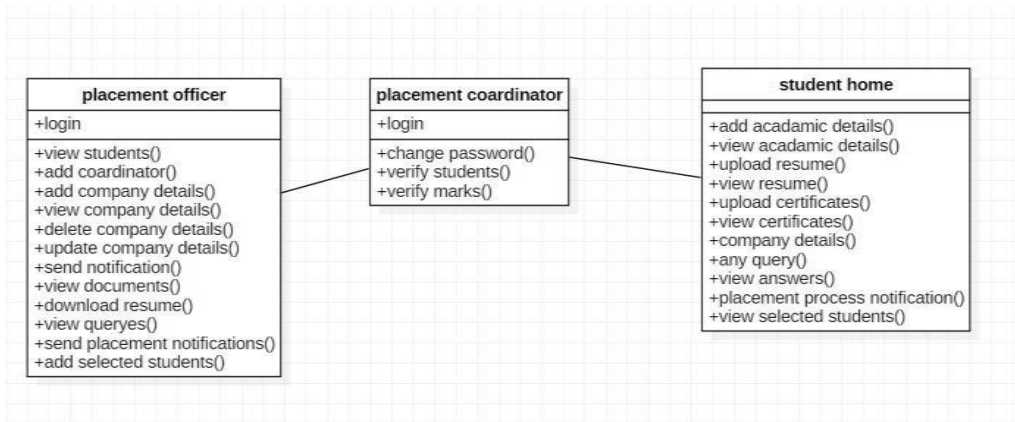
placement officer

+login

+view students()
+add coardinator()
+add company details()
+view company details()
+delete company details()
+update company details()
+send notification()
+view documents()
+download resume()
+view queryes()
+send placement notifications()
+add selected students()

placement coardinator

+login

+change password()
+verify students()
+verify marks()

student home

+add acadamic details()
+view acadamic details()
+upload resume()
+view resume()
+upload certificates()
+view certificates()
+company details()
+any query()
+view answers()
+placement process notification()
+view selected students()